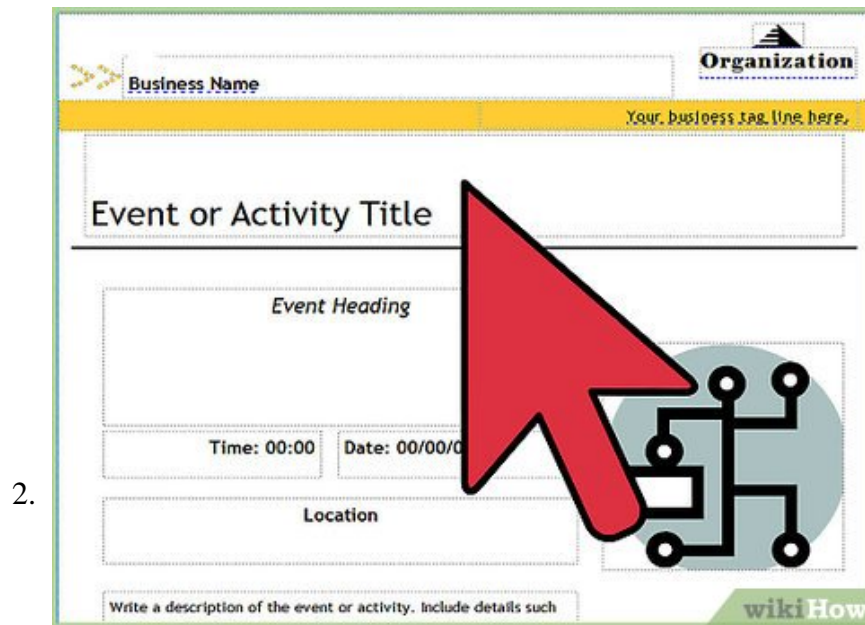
2.

Business Name

Organization

Your business tag line here.

Event or Activity Title

Event Heading

Time: 00:00

Date: 00/00/0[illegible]

Location

Write a description of the event or activity. Include details such

wikiHow